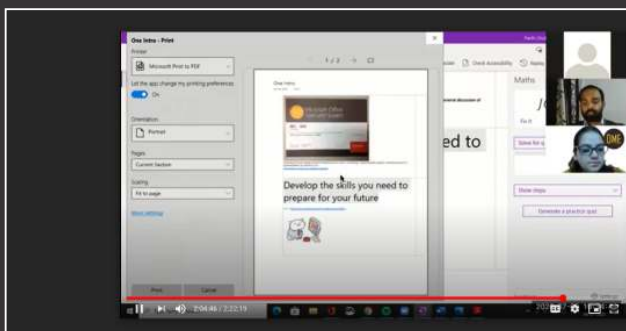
One Intro - Print

Printer

Microsoft Print to PDF

Let the app change my printing preferences

On

Orientation

Portrait

Pages

Current Section

Scaling

Fit to page

More settings

Print

Cancel

1 / 2

One Intro

Develop the skills you need to prepare for your future

ed to

Maths

Check Accessibility

Show steps

Generate a practice quiz

DMG

2:04:46 / 2:22:19